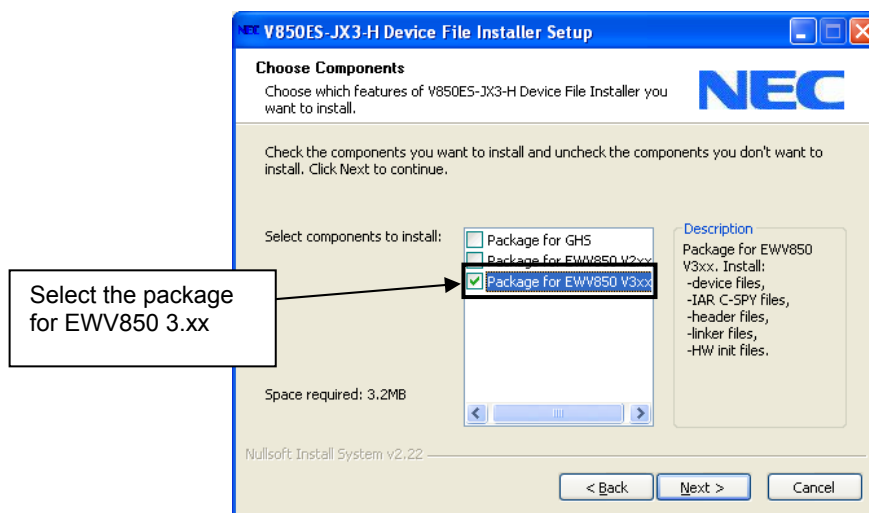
NEC V850ES-JX3-H Device File Installer Setup

Choose Components
Choose which features of V850ES-JX3-H Device File Installer you want to install.

NEC

Check the components you want to install and uncheck the components you don't want to install. Click Next to continue.

Select components to install:

Package for GHS
Package for EWV850 V2xx
Package for EWV850 V3xx

Description
Package for EWV850 V3xx. Install:
-device files,
-IAR C-SPY files,
-header files,
-linker files,
-HW init files.

Select the package for EWV850 3.xx

Space required: 3.2MB

Nullsoft Install System v2.22

< Back Next > Cancel